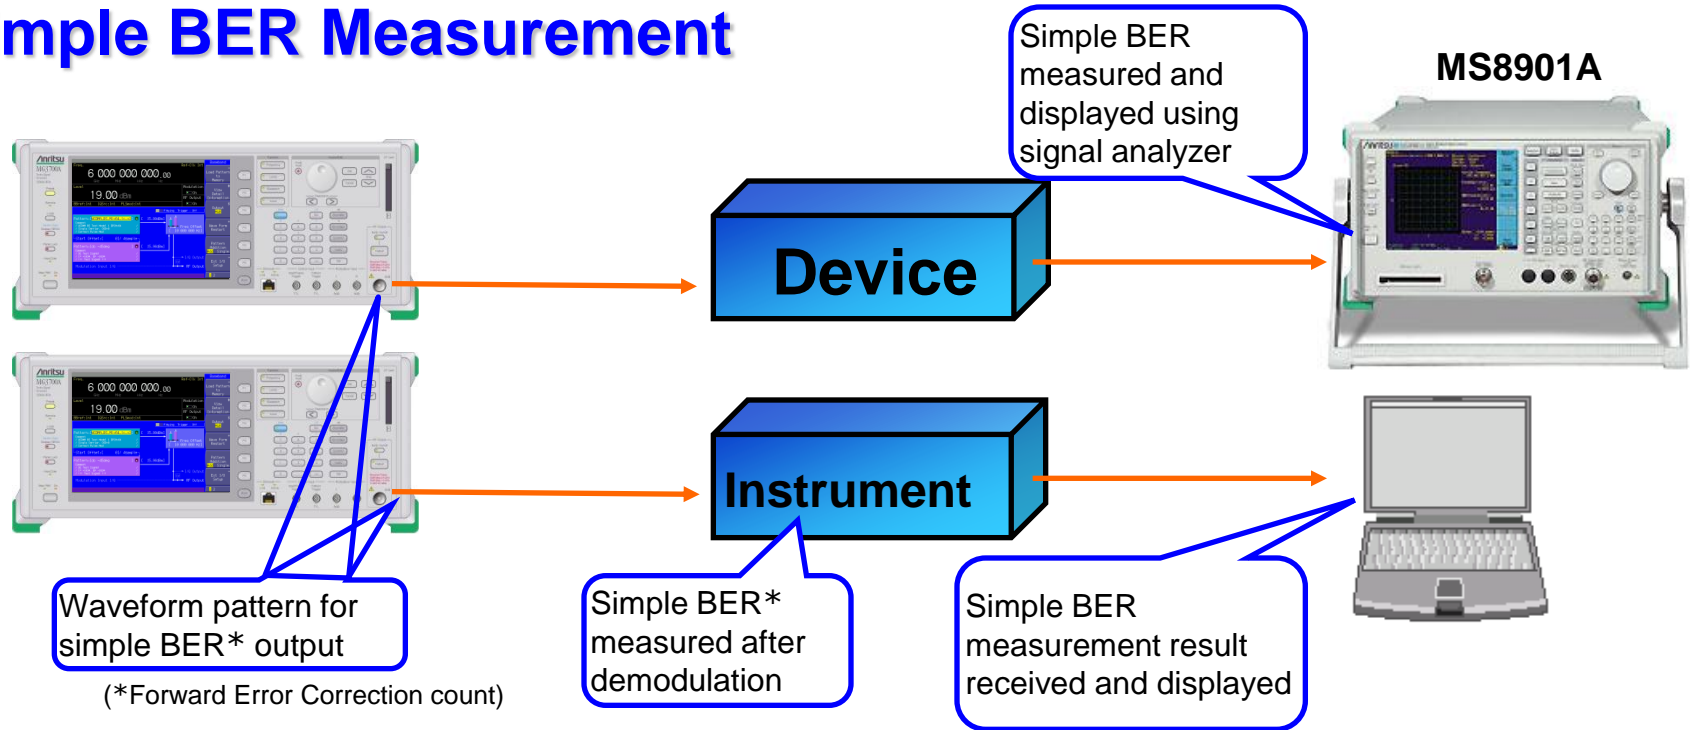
mple BER Measurement

Simple BER measured and displayed using signal analyzer

MS8901A

Anritsu

6 000 000 000.00

19.00

Device

Anritsu

6 000 000 000.00

19.00

Instrument

Waveform pattern for simple BER* output

Simple BER* measured after demodulation

Simple BER measurement result received and displayed

(*Forward Error Correction count)